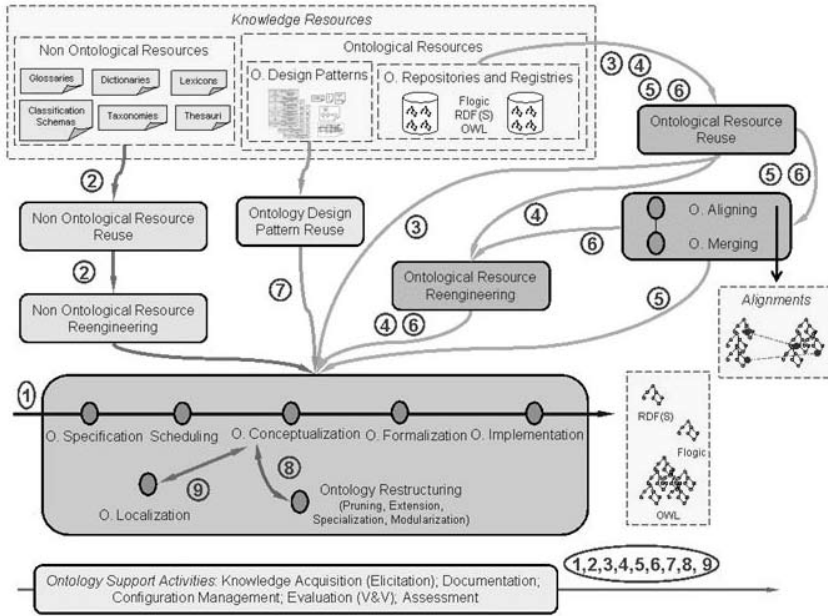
Knowledge Resources

Non Ontological Resources

Glossaries
Dictionaries
Lexicons
Classification Schemas
Taxonomies
Thesauri

Ontological Resources

O. Design Patterns

O. Repositories and Registries

Flogic
RDF(S)
OWL

③ ④
⑤ ⑥

Ontological Resource Reuse

⑤ ⑥

②

Non Ontological Resource Reuse

Ontology Design Pattern Reuse

③

④

O. Aligning

⑥

O. Merging

②

Ontological Resource Reengineering

⑦

Non Ontological Resource Reengineering

④ ⑥

⑤

Alignments

①

O. Specification Scheduling O. Conceptualization O. Formalization O. Implementation

⑧

⑨

O. Localization

Ontology Restructuring (Pruning, Extension, Specialization, Modularization)

RDF(S)

Flogic

OWL

1,2,3,4,5,6,7,8, 9

Ontology Support Activities: Knowledge Acquisition (Elicitation); Documentation; Configuration Management; Evaluation (V&V); Assessment